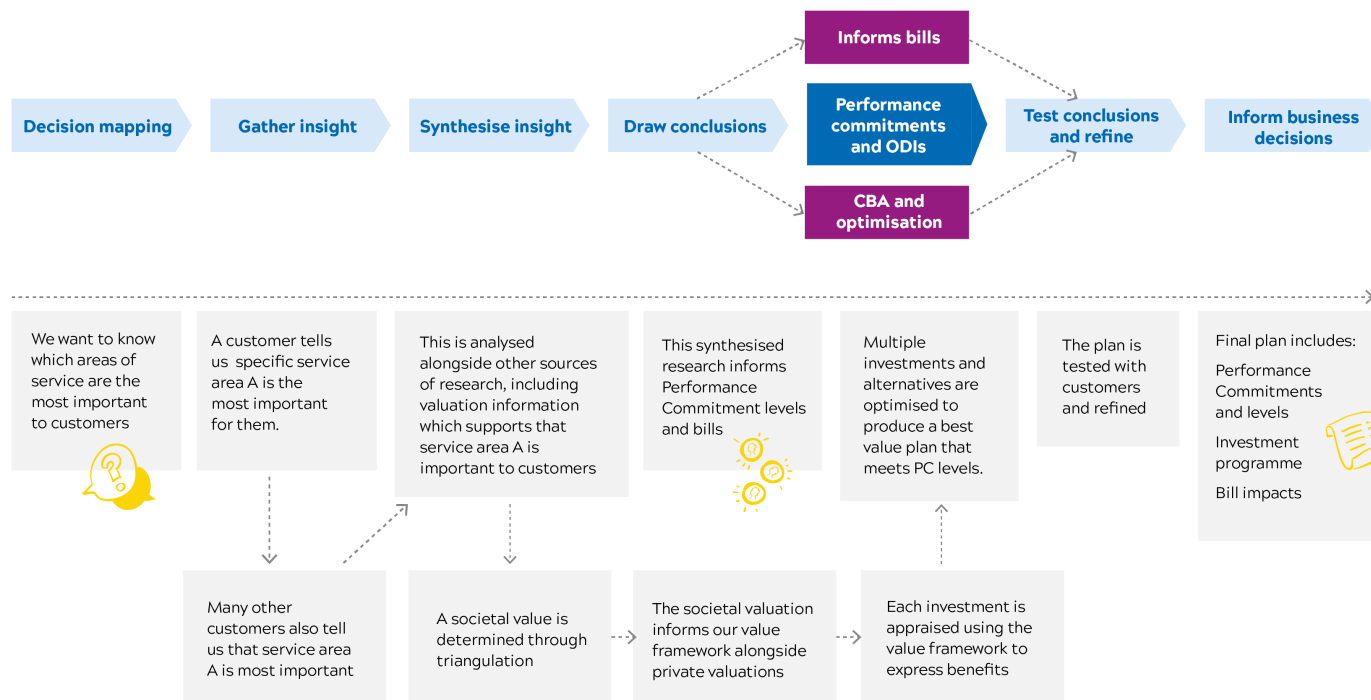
Informs bills

Decision mapping

Gather insight

Synthesise insight

Draw conclusions

Performance commitments and ODIs

Test conclusions and refine

Inform business decisions

CBA and optimisation

We want to know which areas of service are the most important to customers

A customer tells us specific service area A is the most important for them.

This is analysed alongside other sources of research, including valuation information which supports that service area A is important to customers

This synthesised research informs Performance Commitment levels and bills

Multiple investments and alternatives are optimised to produce a best value plan that meets PC levels.

The plan is tested with customers and refined

Final plan includes:

Performance Commitments and levels

Investment programme

Bill impacts

Many other customers also tell us that service area A is most important

A societal value is determined through triangulation

The societal valuation informs our value framework alongside private valuations

Each investment is appraised using the value framework to express benefits